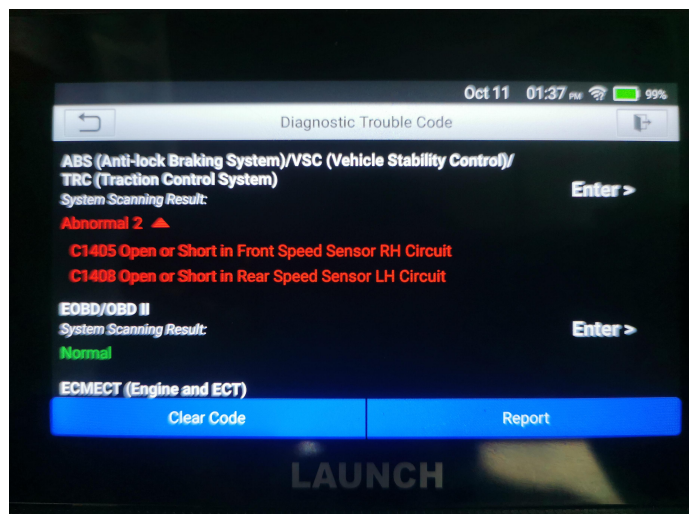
Oct 11 01:37 PM 99%

Diagnostic Trouble Code

ABS (Anti-lock Braking System)/VSC (Vehicle Stability Control)/ TRC (Traction Control System)
System Scanning Result:
Abnormal 2
Enter >

C1405 Open or Short in Front Speed Sensor RH Circuit
C1408 Open or Short in Rear Speed Sensor LH Circuit

EOBD/OBD II
System Scanning Result:
Normal
Enter >

ECMECT (Engine and ECT)

Clear Code
Report

LAUNCH